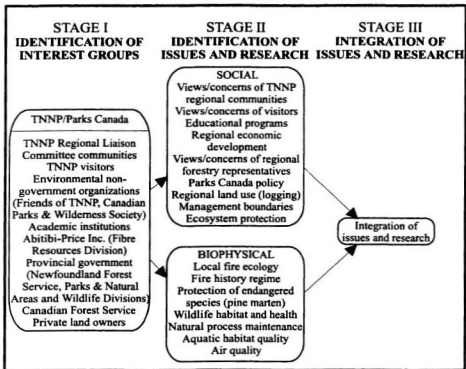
STAGE I
IDENTIFICATION OF INTEREST GROUPS

STAGE II
IDENTIFICATION OF ISSUES AND RESEARCH

STAGE III
INTEGRATION OF ISSUES AND RESEARCH

TNNP/Parks Canada

TNNP Regional Liaison Committee communities
TNNP visitors
Environmental non-government organizations (Friends of TNNP, Canadian Parks & Wilderness Society)
Academic institutions
Abitibi-Price Inc. (Fibre Resources Division)
Provincial government (Newfoundland Forest Service, Parks & Natural Areas and Wildlife Divisions)
Canadian Forest Service
Private land owners

SOCIAL
Views/concerns of TNNP regional communities
Views/concerns of visitors
Educational programs
Regional economic development
Views/concerns of regional forestry representatives
Parks Canada policy
Regional land use (logging)
Management boundaries
Ecosystem protection

BIOPHYSICAL
Local fire ecology
Fire history regime
Protection of endangered species (pine marten)
Wildlife habitat and health
Natural process maintenance
Aquatic habitat quality
Air quality

Integration of issues and research